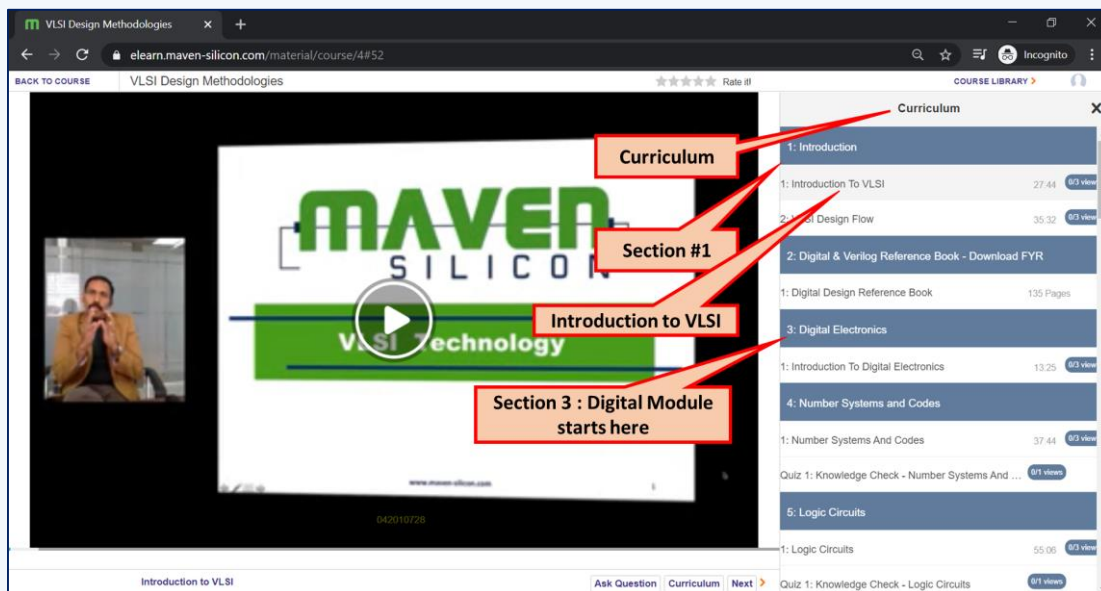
VLSI Design Methodologies

elearn.maven-silicon.com/material/course/4#52

Incognito

BACK TO COURSE

VLSI Design Methodologies

Rate it!

COURSE LIBRARY >

MAVEN SILICON

VLSI Technology

www.maven-silicon.com

042010728

Curriculum

Section #1

Introduction to VLSI

Section 3 : Digital Module starts here

Curriculum

1: Introduction

1: Introduction To VLSI 27:44 0/3 view

2: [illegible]I Design Flow 35:32 0/3 view

2: Digital & Verilog Reference Book - Download FYR

1: Digital Design Reference Book 135 Pages

3: Digital Electronics

1: Introduction To Digital Electronics 13:25 0/3 view

4: Number Systems and Codes

1: Number Systems And Codes 37:44 0/3 view

Quiz 1: Knowledge Check - Number Systems And ... 0/1 views

5: Logic Circuits

1: Logic Circuits 55:06 0/3 view

Quiz 1: Knowledge Check - Logic Circuits 0/1 views

Introduction to VLSI

Ask Question Curriculum Next >